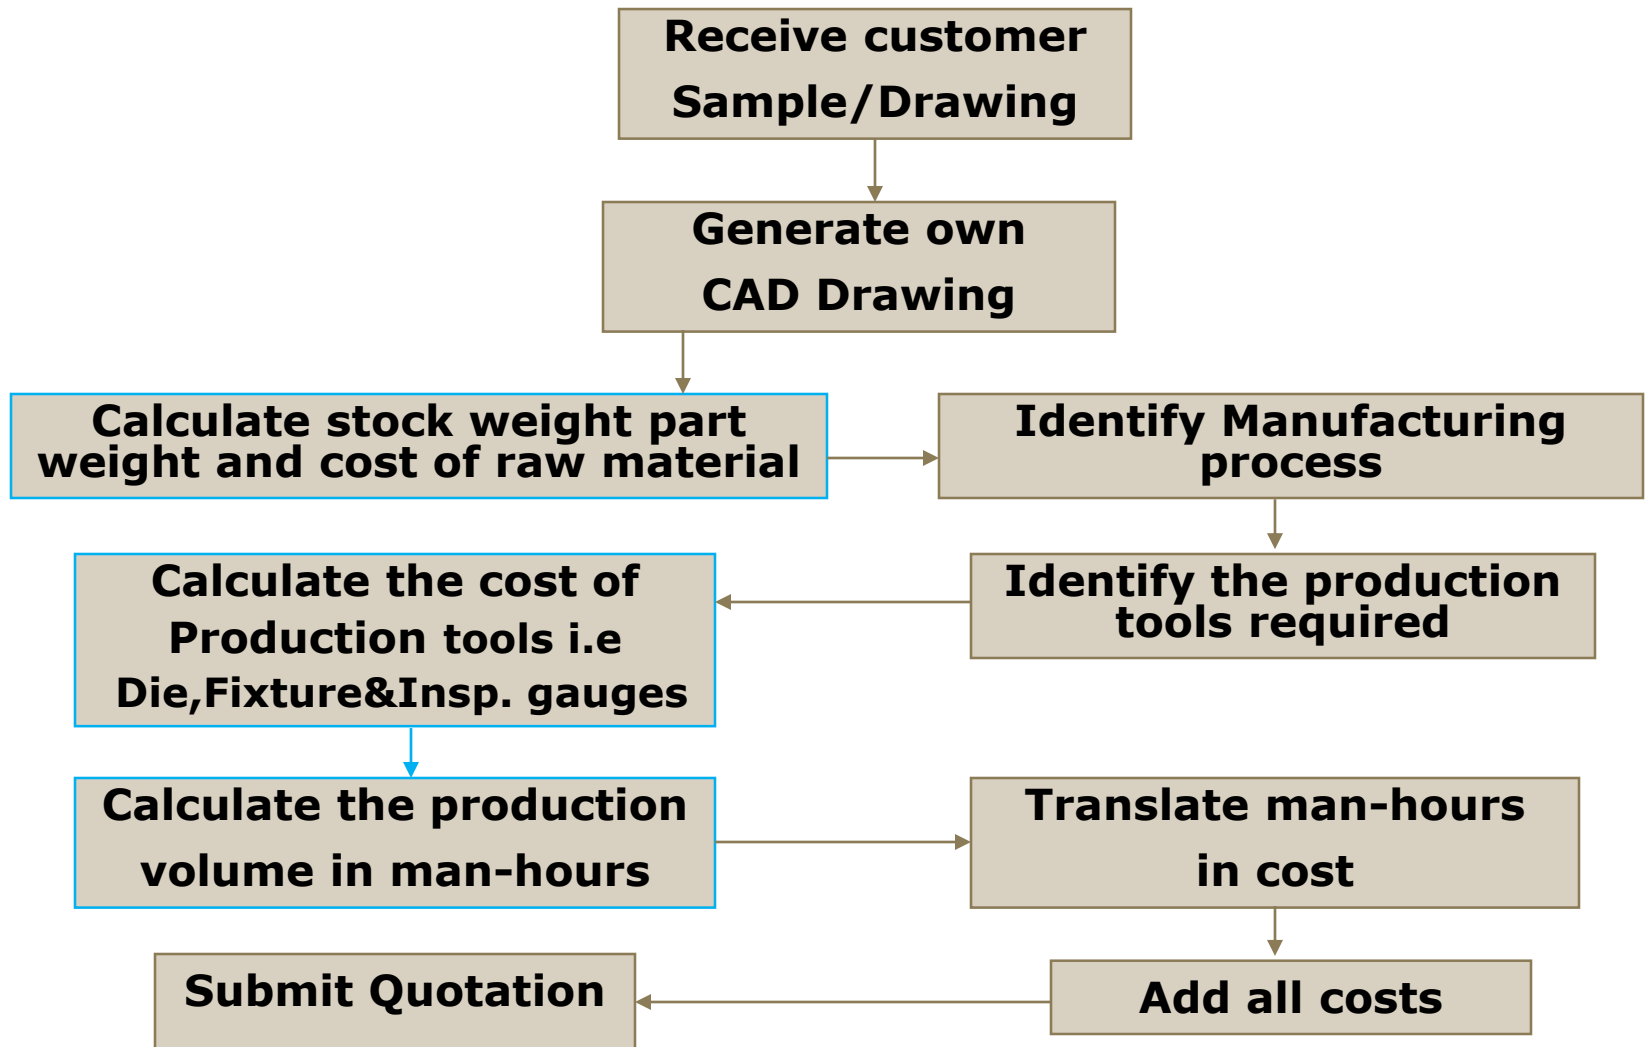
Receive customer Sample/Drawing

Generate own CAD Drawing

Calculate stock weight part weight and cost of raw material

Identify Manufacturing process

Identify the production tools required

Calculate the cost of Production tools i.e Die,Fixture&Insp. gauges

Calculate the production volume in man-hours

Translate man-hours in cost

Add all costs

Submit Quotation